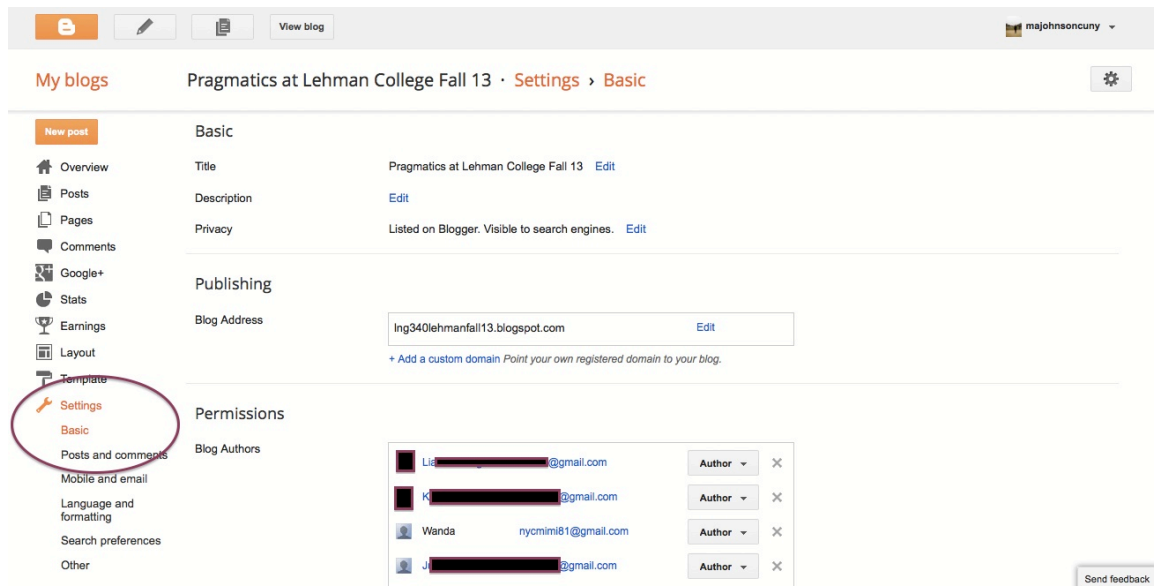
View blog

majohnsoncuny

My blogs

Pragmatics at Lehman College Fall 13 · Settings › Basic

New post

Overview
Posts
Pages
Comments
Google+
Stats
Earnings
Layout
Template
Settings
Basic
Posts and comments
Mobile and email
Language and formatting
Search preferences
Other

Basic

Title Pragmatics at Lehman College Fall 13 Edit

Description Edit

Privacy Listed on Blogger. Visible to search engines. Edit

Publishing

Blog Address lng340lehmanfall13.blogspot.com Edit

+ Add a custom domain Point your own registered domain to your blog.

Permissions

Blog Authors

| | | |
|---|---|---|
| Lia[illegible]@gmail.com | Author | × |
| K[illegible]@gmail.com | Author | × |
| Wanda nycmimi81@gmail.com | Author | × |
| J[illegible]@gmail.com | Author | × |

Send feedback